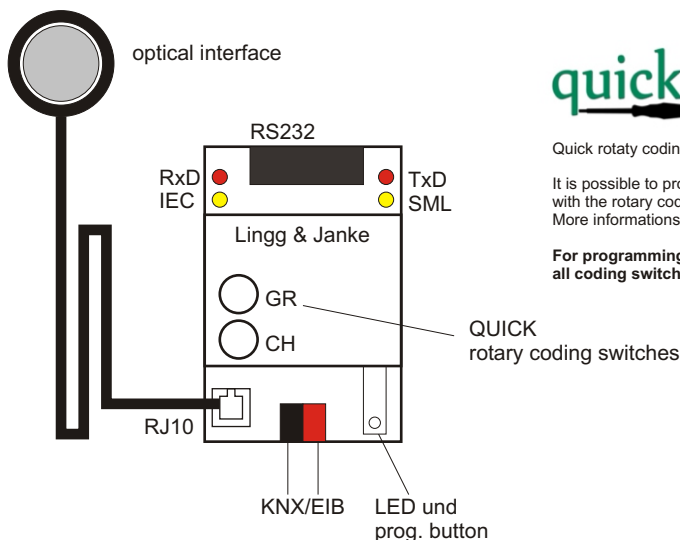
optical interface

quick

RS232

RxD
IEC

TxD
SML

Lingg & Janke

GR

CH

RJ10

KNX/EIB

LED und prog. button

QUICK
rotary coding switches

Quick rotaty codin

It is possible to pro with the rotary cod More informations

For programming all coding switch